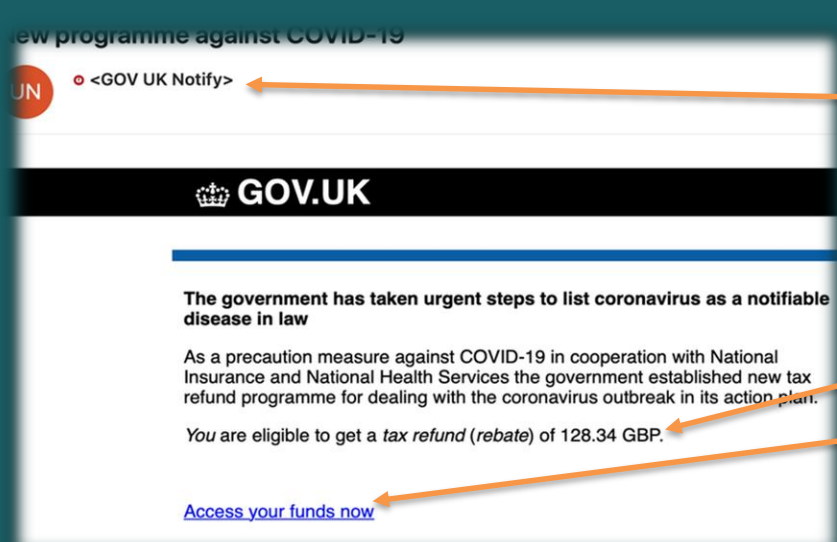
ew programme against COVID-19

UN

<GOV UK Notify>

GOV.UK

The government has taken urgent steps to list coronavirus as a notifiable disease in law

As a precaution measure against COVID-19 in cooperation with National Insurance and National Health Services the government established new tax refund programme for dealing with the coronavirus outbreak in its action plan.

*You* are eligible to get a *tax refund* (*rebate*) of 128.34 GBP.

Access your funds now